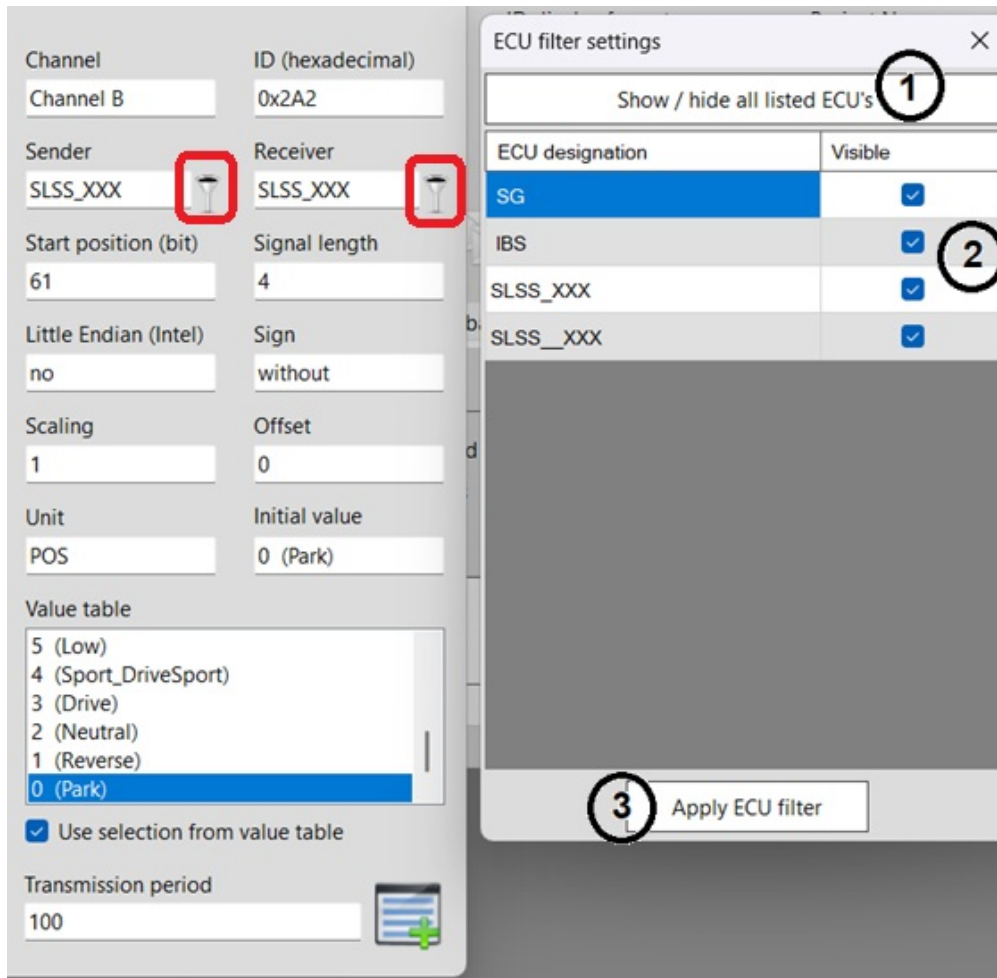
Channel
Channel B
ID (hexadecimal)
0x2A2
Sender
SLSS_XXX
Receiver
SLSS_XXX
Start position (bit)
61
Signal length
4
Little Endian (Intel)
no
Sign
without
Scaling
1
Offset
0
Unit
POS
Initial value
0 (Park)
Value table
5 (Low)
4 (Sport_DriveSport)
3 (Drive)
2 (Neutral)
1 (Reverse)
0 (Park)
Use selection from value table
Transmission period
100

ECU filter settings
Show / hide all listed ECU's
1

| ECU designation | Visible |
|---|---|
| SG | ☑ |
| IBS | ☑ |
| SLSS_XXX | ☑ |
| SLSS__XXX | ☑ |

2
3
Apply ECU filter